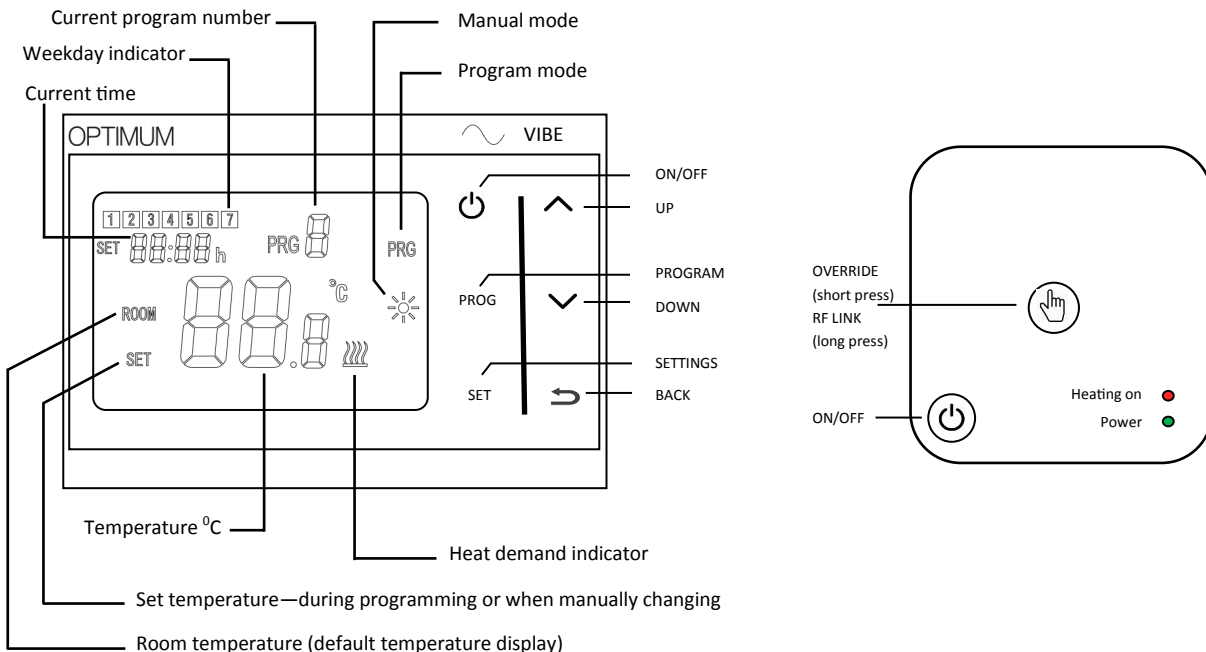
Current program number

Weekday indicator

Current time

Manual mode

Program mode

OPTIMUM

VIBE

1 2 3 4 5 6 7

SET 88:88 h

PRG 8

PRG

°C

ROOM

SET

88.8

ON/OFF

UP

PROGRAM

PROG

DOWN

SETTINGS

SET

BACK

Temperature $^0$C

Heat demand indicator

Set temperature—during programming or when manually changing

Room temperature (default temperature display)

OVERRIDE
(short press)
RF LINK
(long press)

Heating on

Power

ON/OFF